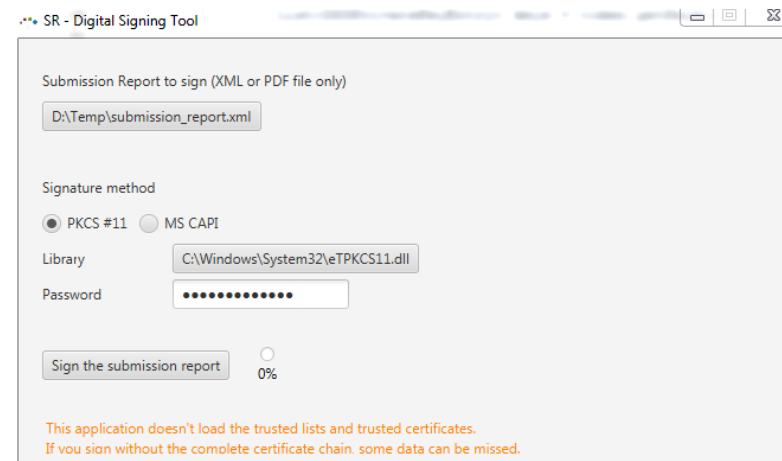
SR - Digital Signing Tool

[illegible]

Submission Report to sign (XML or PDF file only)

D:\Temp\submission_report.xml

Signature method

PKCS #11 MS CAPI

Library C:\Windows\System32\eTPKCS11.dll

Password •••••••••••••

Sign the submission report

0%

This application doesn't load the trusted lists and trusted certificates.
If you sign without the complete certificate chain, some data can be missed.